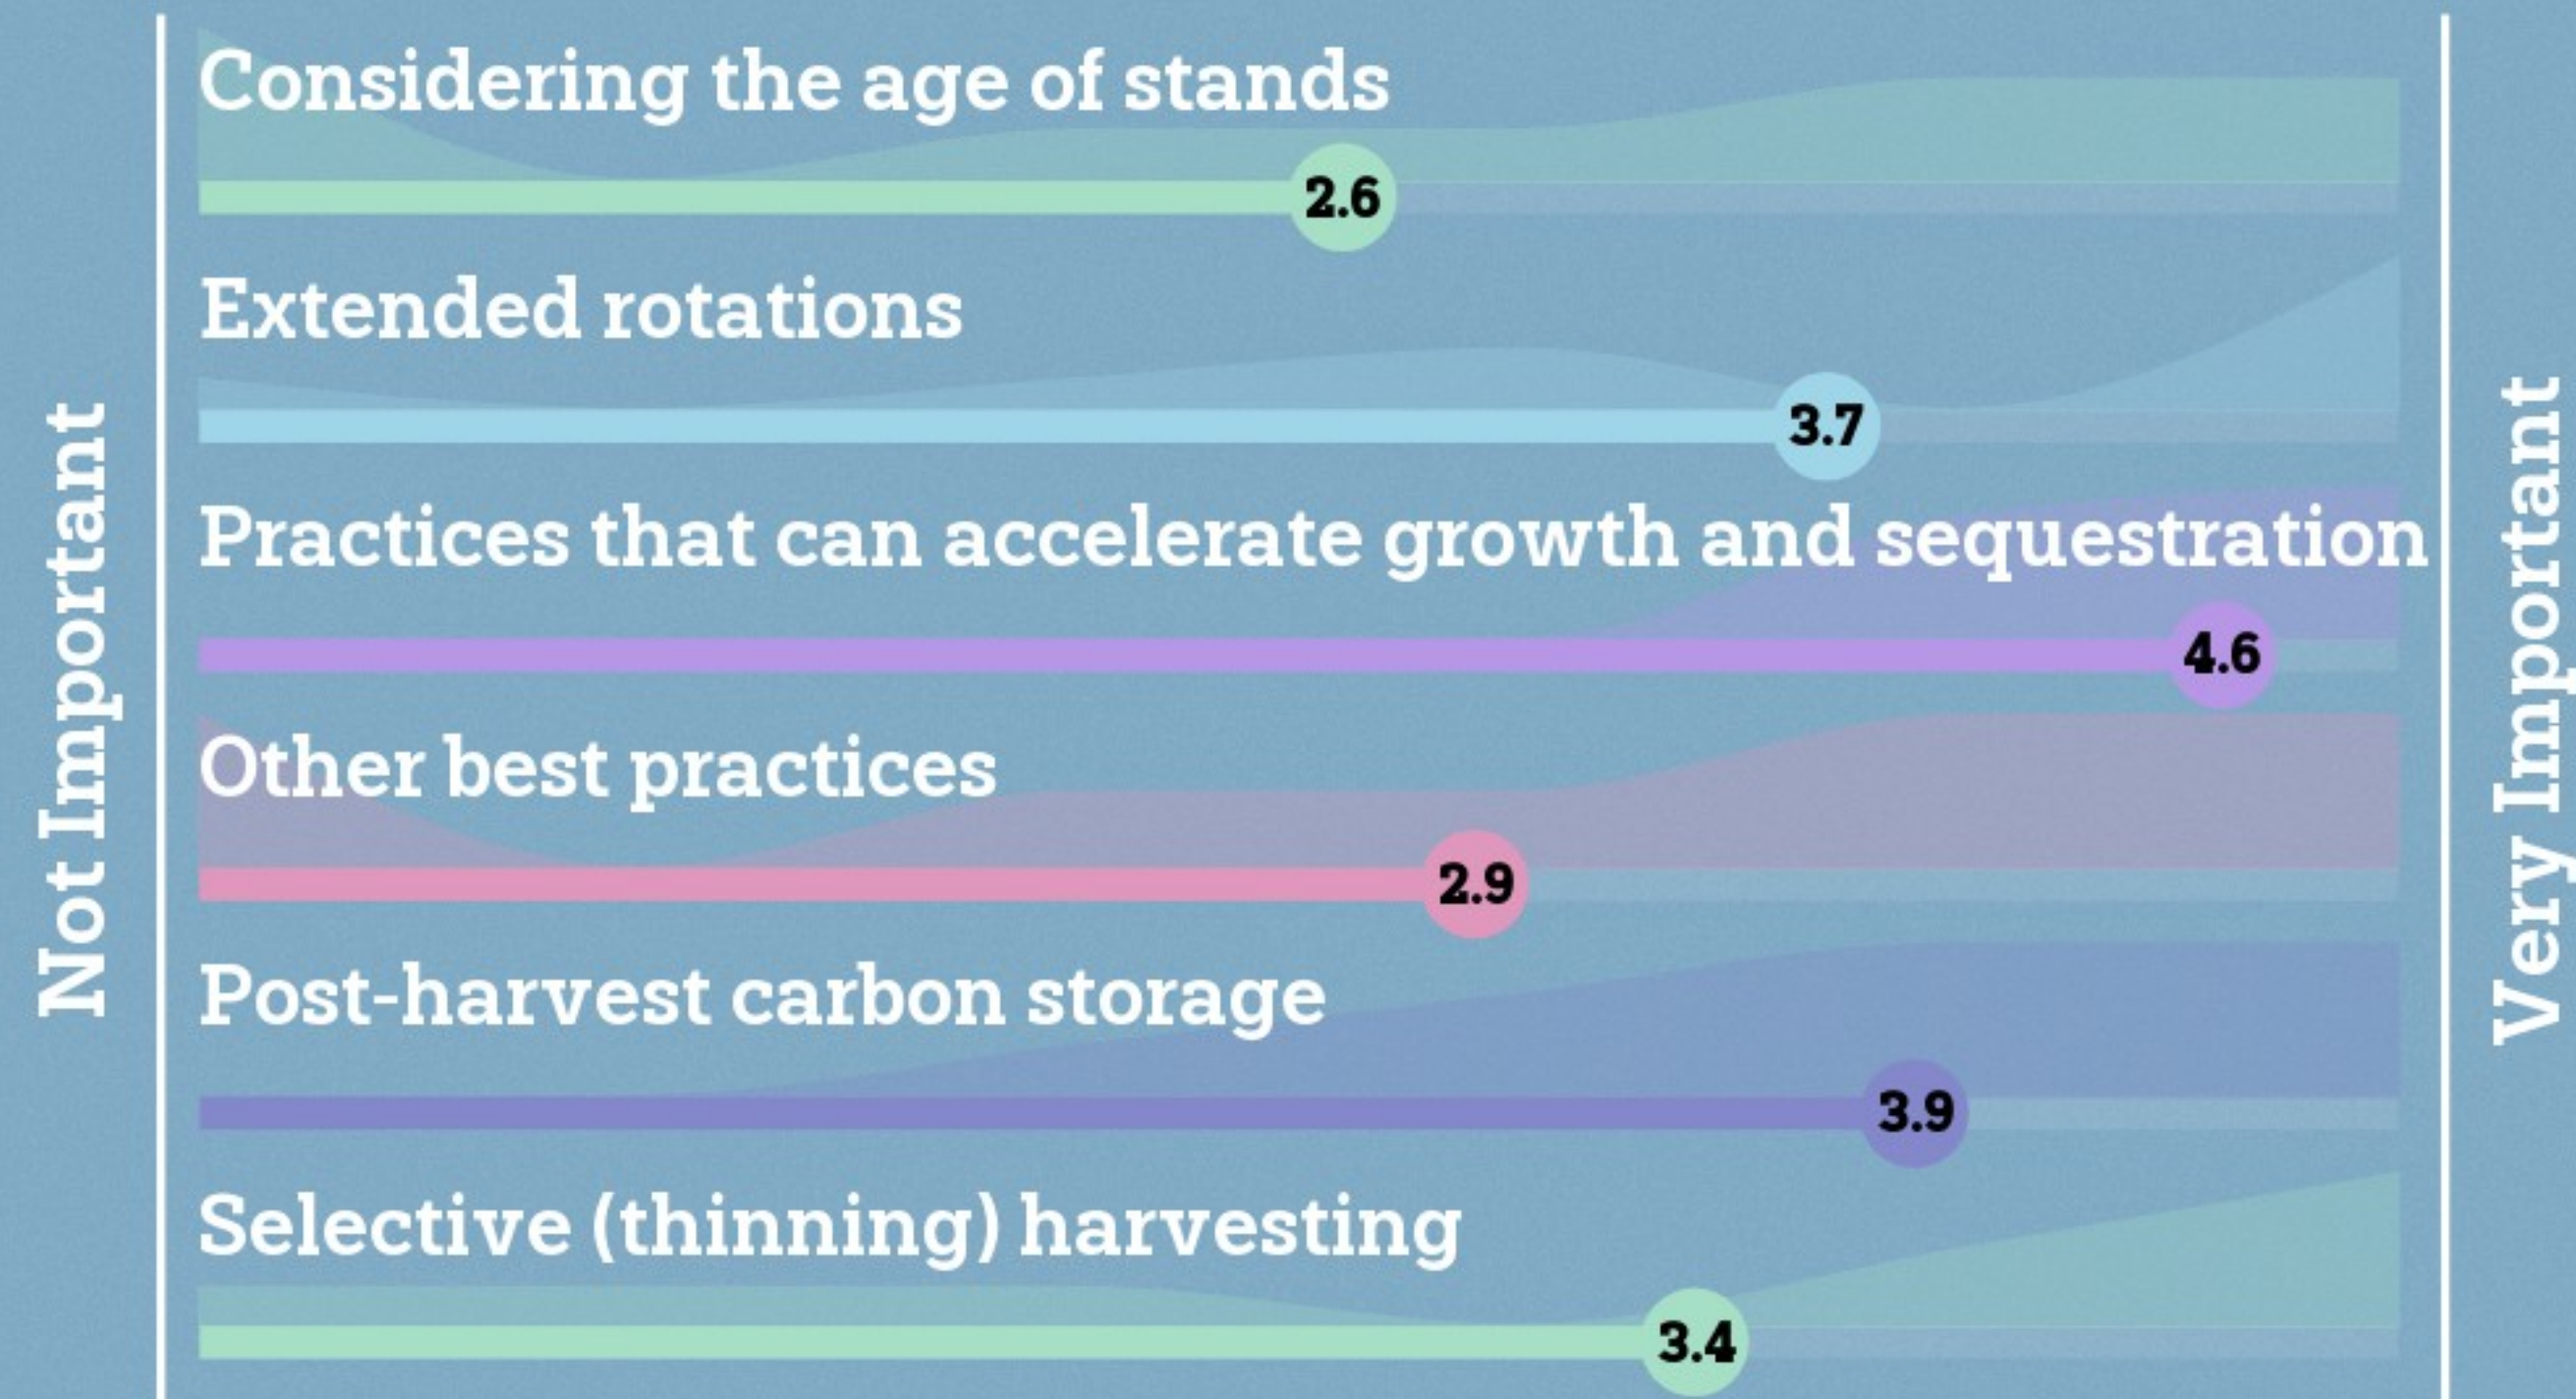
Not Important

Considering the age of stands

2.6

Extended rotations

3.7

Practices that can accelerate growth and sequestration

4.6

Other best practices

2.9

Post-harvest carbon storage

3.9

Selective (thinning) harvesting

3.4

Very Important